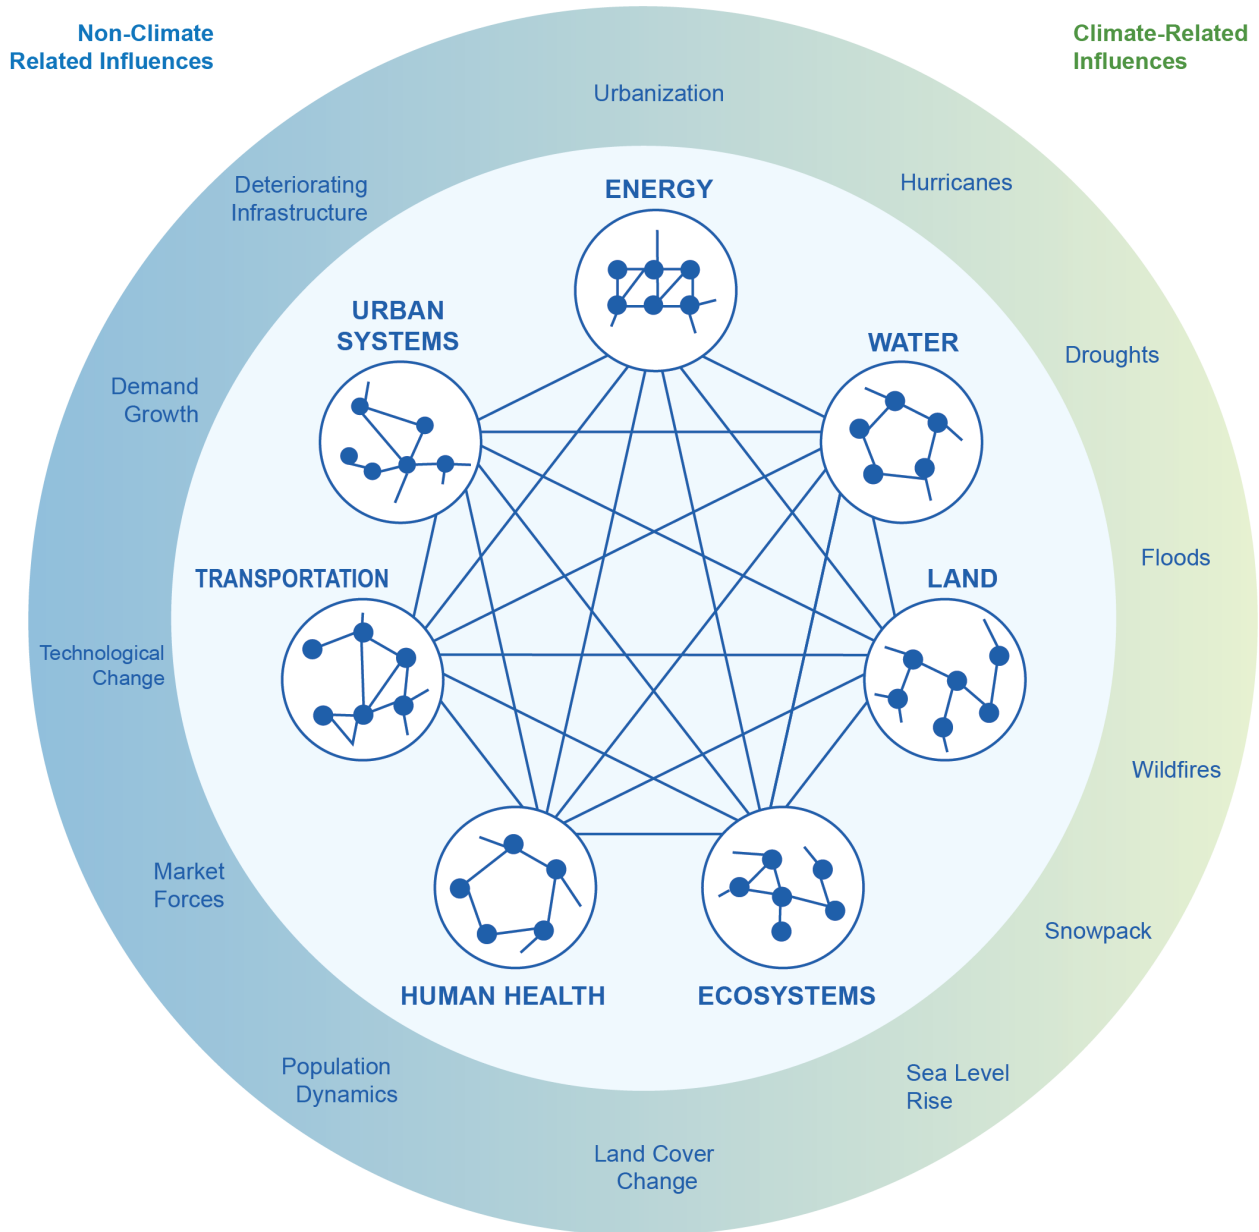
Non-Climate Related Influences

Climate-Related Influences

Urbanization

Deteriorating Infrastructure

Hurricanes

ENERGY

URBAN SYSTEMS

WATER

Droughts

Demand Growth

Floods

TRANSPORTATION

LAND

Technological Change

Wildfires

Market Forces

Snowpack

HUMAN HEALTH

ECOSYSTEMS

Population Dynamics

Sea Level Rise

Land Cover Change